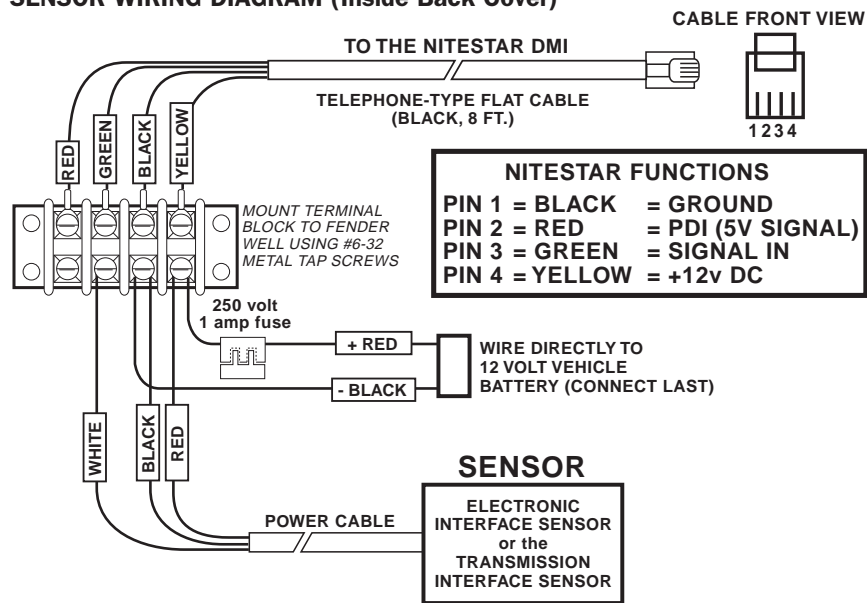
SENSOR WIRING DIAGRAM (Inside Back Cover)

CABLE FRONT VIEW

TO THE NITESTAR DMI

TELEPHONE-TYPE FLAT CABLE (BLACK, 8 FT.)

1 2 3 4

RED

GREEN

BLACK

YELLOW

NITESTAR FUNCTIONS

| | | |
|---|---|---|
| PIN 1 | = BLACK | = GROUND |
| PIN 2 | = RED | = PDI (5V SIGNAL) |
| PIN 3 | = GREEN | = SIGNAL IN |
| PIN 4 | = YELLOW | = +12v DC |

MOUNT TERMINAL BLOCK TO FENDER WELL USING #6-32 METAL TAP SCREWS

250 volt 1 amp fuse

+ RED

- BLACK

WIRE DIRECTLY TO 12 VOLT VEHICLE BATTERY (CONNECT LAST)

WHITE

BLACK

RED

SENSOR

POWER CABLE

ELECTRONIC INTERFACE SENSOR or the TRANSMISSION INTERFACE SENSOR